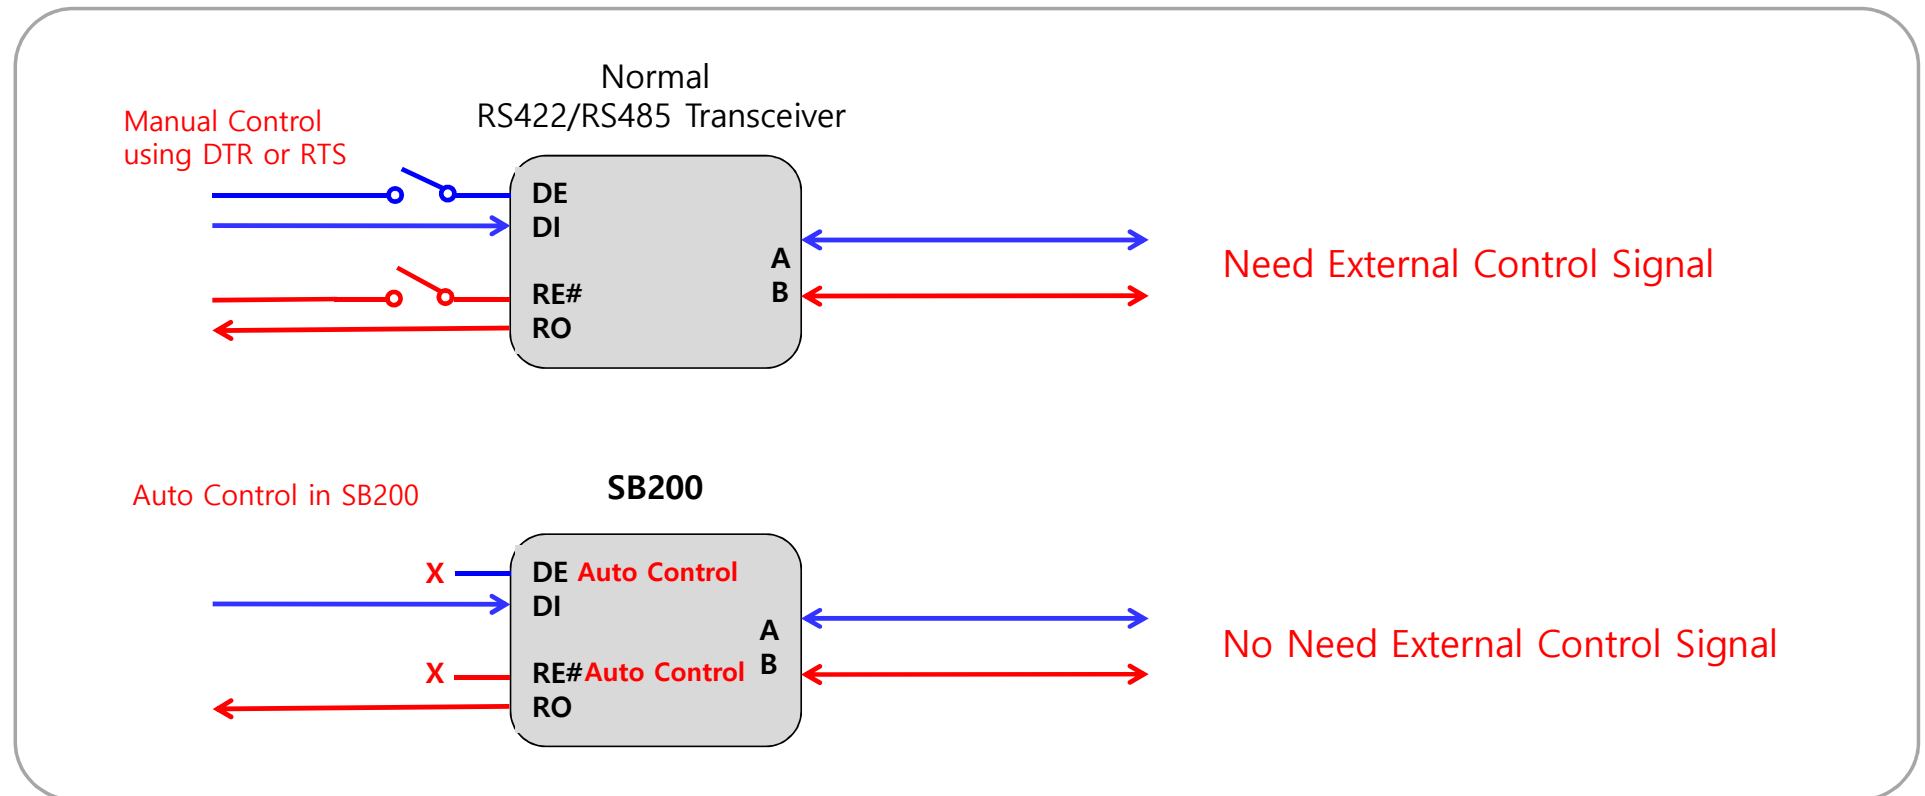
Manual Control using DTR or RTS

Normal
RS422/RS485 Transceiver

DE
DI
RE#
RO
A
B

Need External Control Signal

Auto Control in SB200

SB200

X
X
DE Auto Control
DI
RE#Auto Control
RO
A
B

No Need External Control Signal